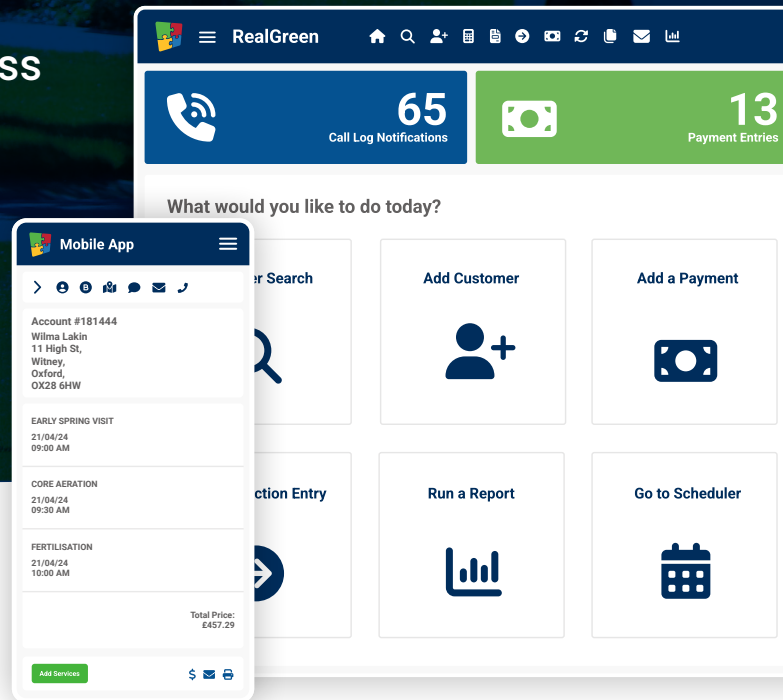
SS

RealGreen

65
Call Log Notifications

13
Payment Entries

What would you like to do today?

er Search

Add Customer

Add a Payment

ction Entry

Run a Report

Go to Scheduler

Mobile App

Account #181444
Wilma Lakin
11 High St,
Witney,
Oxford,
OX28 6HW

EARLY SPRING VISIT
21/04/24
09:00 AM

CORE AERATION
21/04/24
09:30 AM

FERTILISATION
21/04/24
10:00 AM

Total Price:
£457.29

Add Services